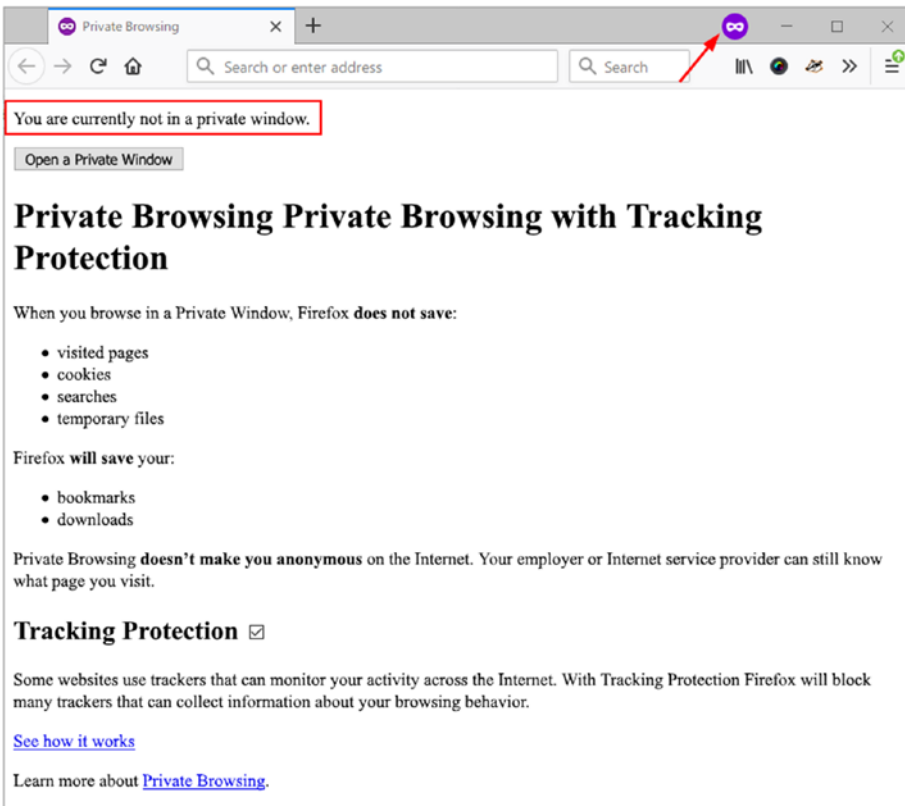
Private Browsing

Search or enter address

Search

You are currently not in a private window.

Open a Private Window

# Private Browsing Private Browsing with Tracking Protection

When you browse in a Private Window, Firefox **does not save**:

- visited pages
- cookies
- searches
- temporary files

Firefox **will save** your:

- bookmarks
- downloads

Private Browsing **doesn't make you anonymous** on the Internet. Your employer or Internet service provider can still know what page you visit.

## Tracking Protection ☑

Some websites use trackers that can monitor your activity across the Internet. With Tracking Protection Firefox will block many trackers that can collect information about your browsing behavior.

See how it works

Learn more about Private Browsing.